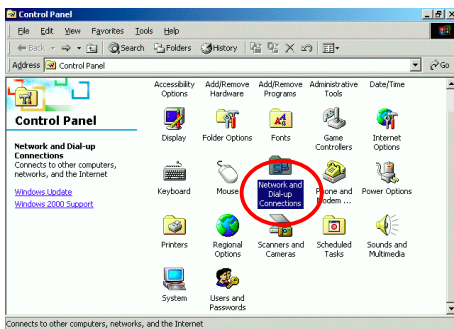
Control Panel

File Edit View Favorites Tools Help

Back Search Folders History

Address Control Panel

Go

Control Panel

Network and Dial-up Connections
Connects to other computers, networks, and the Internet

Windows Update
Windows 2000 Support

Accessibility Options
Add/Remove Hardware
Add/Remove Programs
Administrative Tools
Date/Time
Display
Folder Options
Fonts
Game Controllers
Internet Options
Keyboard
Mouse
Network and Dial-up Connections
Phone and Modem ...
Power Options
Printers
Regional Options
Scanners and Cameras
Scheduled Tasks
Sounds and Multimedia
System
Users and Passwords

Connects to other computers, networks, and the Internet